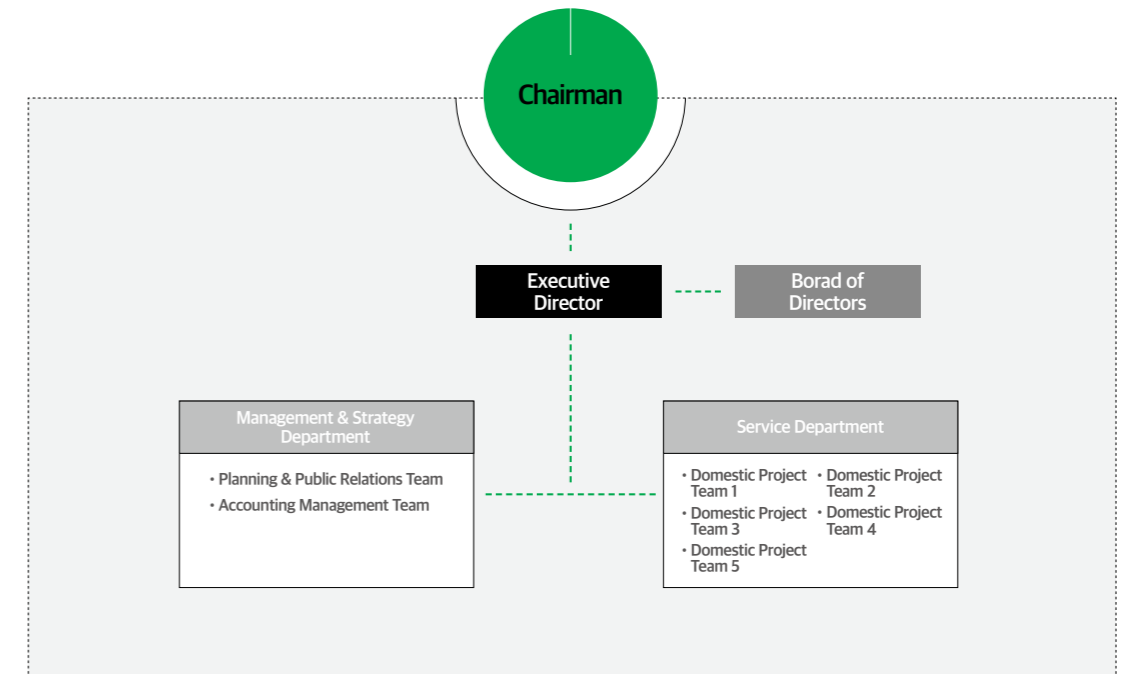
Chairman

Executive Director

Borad of Directors

Management & Strategy Department

• Planning & Public Relations Team
• Accounting Management Team

Service Department

• Domestic Project Team 1
• Domestic Project Team 2
• Domestic Project Team 3
• Domestic Project Team 4
• Domestic Project Team 5